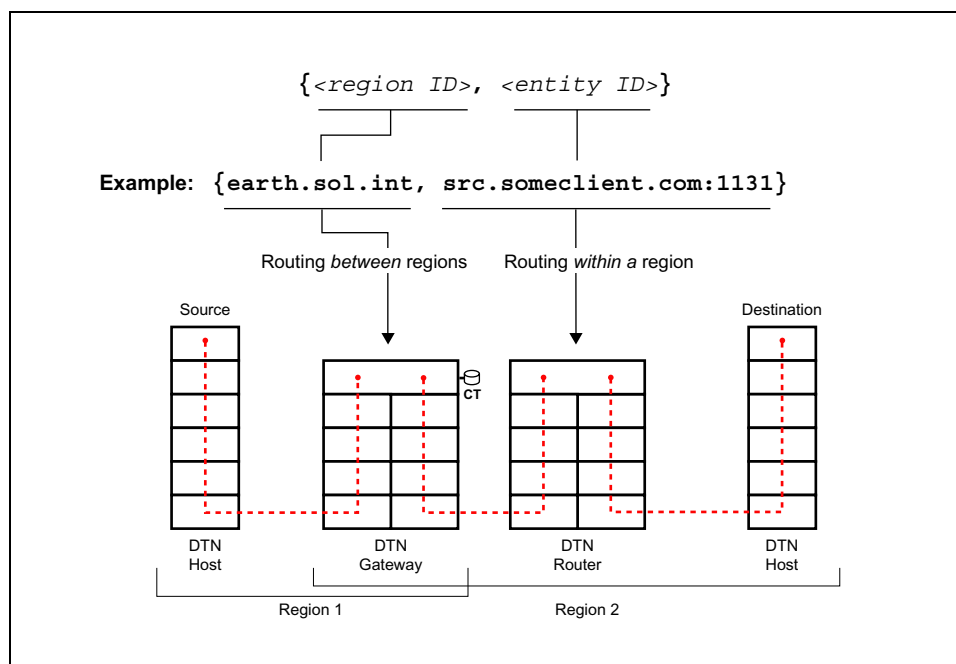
{<region ID>, <entity ID>}

Example: {earth.sol.int, src.someclient.com:1131}

Routing *between* regions

Routing *within a* region

Source

Destination

CT

DTN Host

DTN Gateway

DTN Router

DTN Host

Region 1

Region 2